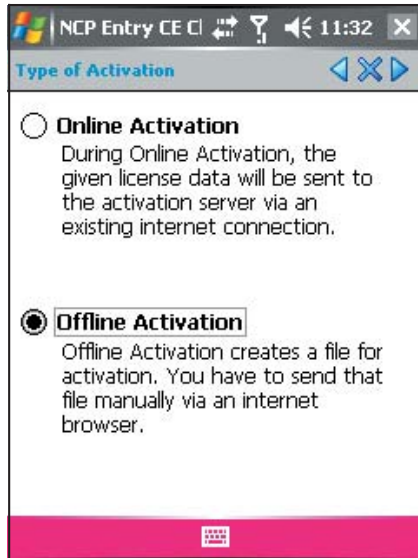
NCP Entry CE Cl 11:32

Type of Activation

Online Activation
During Online Activation, the given license data will be sent to the activation server via an existing internet connection.

Offline Activation
Offline Activation creates a file for activation. You have to send that file manually via an internet browser.